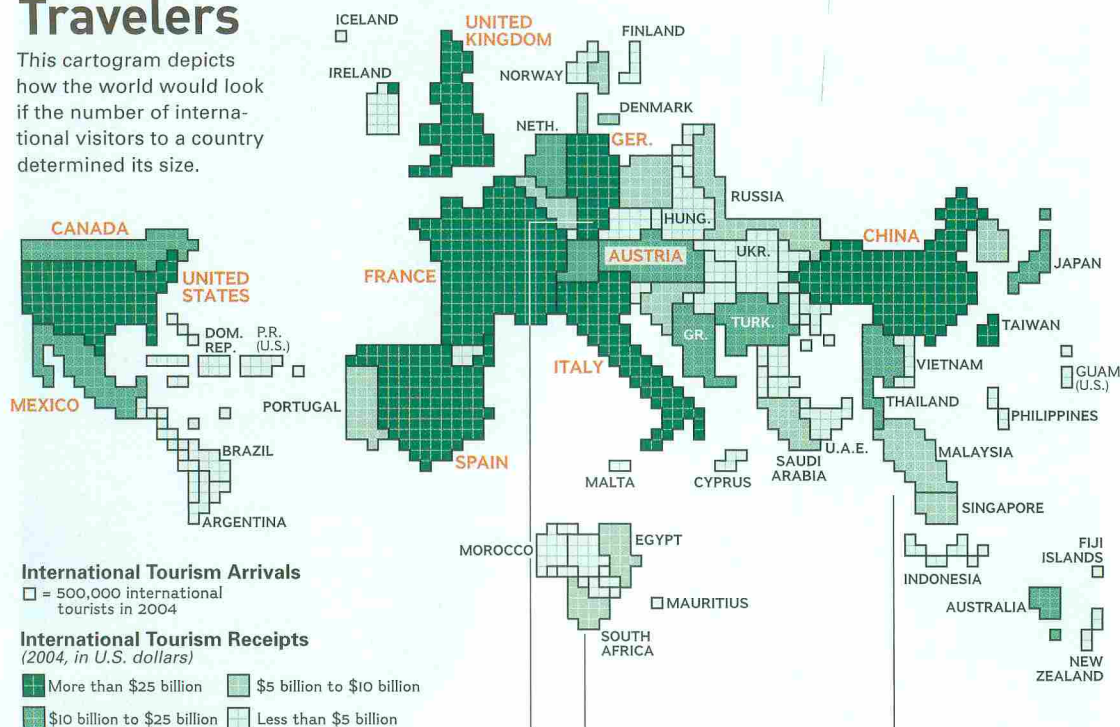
Travelers

This cartogram depicts how the world would look if the number of international visitors to a country determined its size.

ICELAND
UNITED KINGDOM
FINLAND
IRELAND
NORWAY
DENMARK
NETH.
GER.
RUSSIA
HUNG.
CANADA
UNITED STATES
FRANCE
AUSTRIA
UKR.
CHINA
JAPAN
DOM. REP.
P.R. (U.S.)
GR.
TURK.
TAIWAN
ITALY
VIETNAM
GUAM (U.S.)
MEXICO
PORTUGAL
THAILAND
PHILIPPINES
BRAZIL
U.A.E.
MALAYSIA
SPAIN
SAUDI ARABIA
MALTA
CYPRUS
ARGENTINA
SINGAPORE
MOROCCO
EGYPT
FIJI ISLANDS
INDONESIA
MAURITIUS
AUSTRALIA
SOUTH AFRICA
NEW ZEALAND

International Tourism Arrivals
□ = 500,000 international tourists in 2004

International Tourism Receipts
(2004, in U.S. dollars)
More than $25 billion
$10 billion to $25 billion
$5 billion to $10 billion
Less than $5 billion